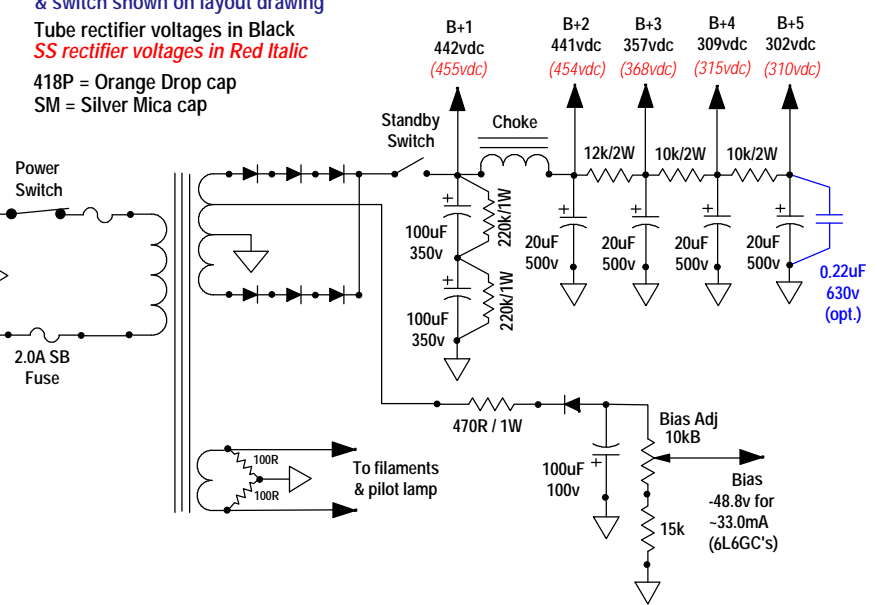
& switch shown on layout drawing
Tube rectifier voltages in Black
SS rectifier voltages in Red Italic

418P = Orange Drop cap
SM = Silver Mica cap

B+1
442vdc
(455vdc)

B+2
441vdc
(454vdc)

B+3
357vdc
(368vdc)

B+4
309vdc
(315vdc)

B+5
302vdc
(310vdc)

Standby
Switch

Choke

Power
Switch

12k/2W

10k/2W

10k/2W

100uF
350v

220k/1W

20uF
500v

20uF
500v

20uF
500v

20uF
500v

0.22uF
630v
(opt.)

100uF
350v

220k/1W

2.0A SB
Fuse

470R / 1W

Bias Adj
10kB

100uF
100v

Bias
-48.8v for
~33.0mA
(6L6GC's)

100R

100R

To filaments
& pilot lamp

15k